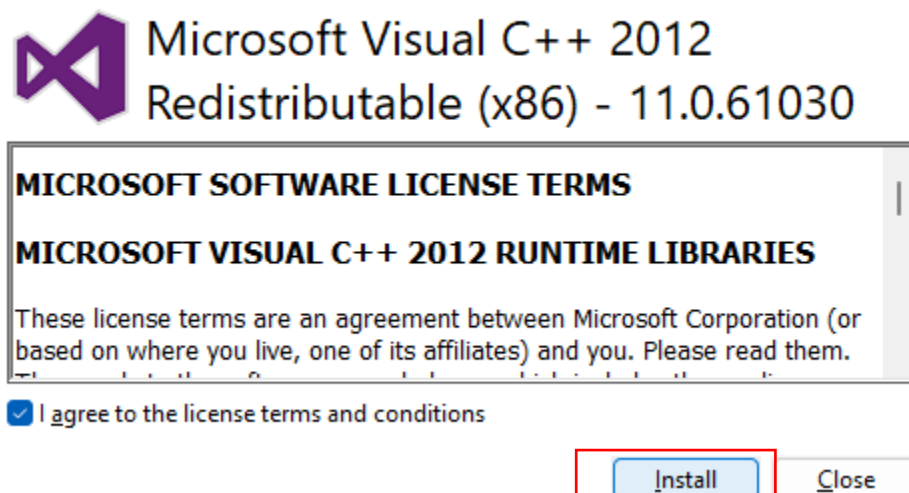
Microsoft Visual C++ 2012 Redistributable (x86) - 11.0.61030

MICROSOFT SOFTWARE LICENSE TERMS

MICROSOFT VISUAL C++ 2012 RUNTIME LIBRARIES

These license terms are an agreement between Microsoft Corporation (or based on where you live, one of its affiliates) and you. Please read them. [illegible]

I agree to the license terms and conditions

Install

Close